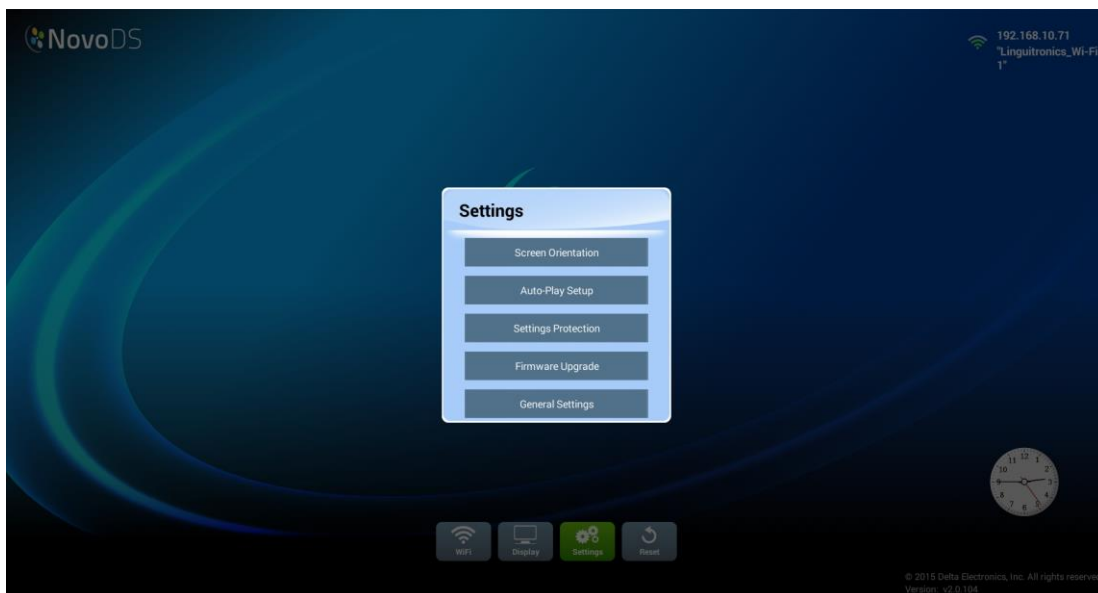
NovoDS

192.168.10.71
"Linguitronics_Wi-Fi 1"

Settings

Screen Orientation

Auto-Play Setup

Settings Protection

Firmware Upgrade

General Settings

WiFi Display Settings Reset

© 2015 Delta Electronics, Inc. All rights reserved
Version: v2.0.104